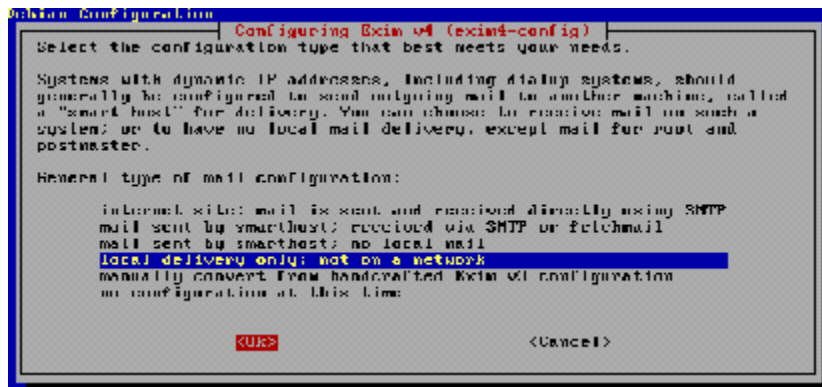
Debian Configuration

Configuring Exim v4 (exim4-config)

Select the configuration type that best meets your needs.

Systems with dynamic IP addresses, including dialup systems, should generally be configured to send outgoing mail to another machine, called a "smart host" for delivery. You can choose to receive mail on such a system; or to have no local mail delivery, except mail for root and postmaster.

General type of mail configuration:

internet site; mail is sent and received directly using SMTP
mail sent by smarthost; received via SMTP or fetchmail
mail sent by smarthost; no local mail
local delivery only; not on a network
manually convert from handcrafted Exim v3 configuration
no configuration at this time

<Ok>

<Cancel>